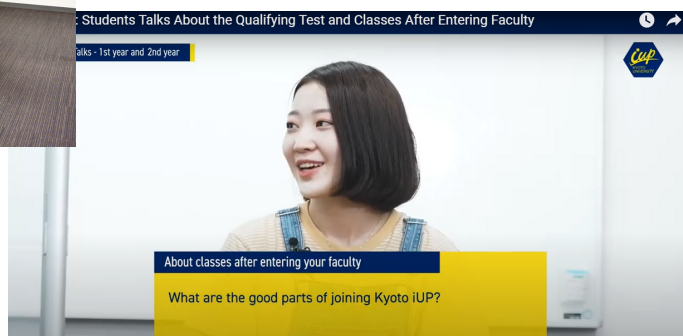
: Students Talks About the Qualifying Test and Classes After Entering Faculty

alks - 1st year and 2nd year

iUP
KYOTO UNIVERSITY

About classes after entering your faculty

What are the good parts of joining Kyoto iUP?